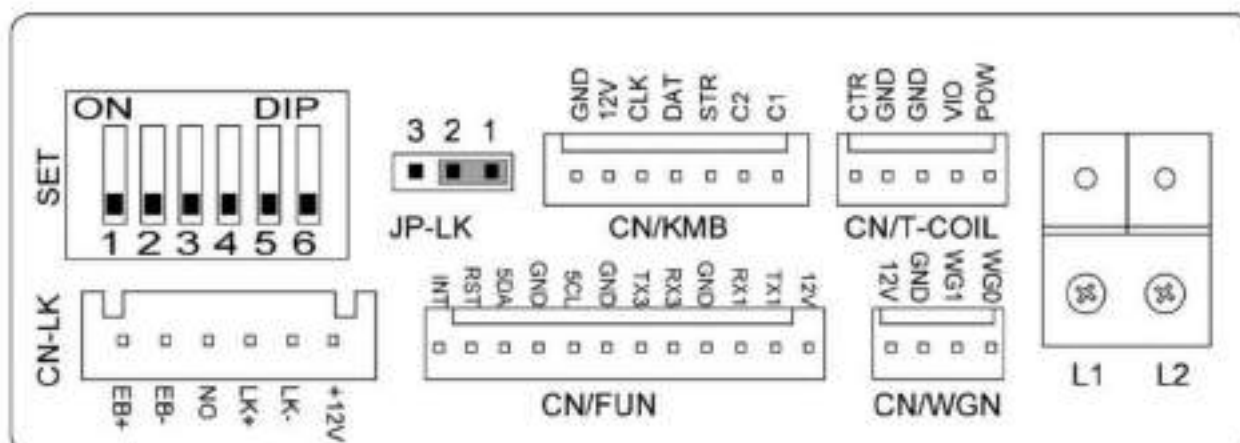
SET
ON DIP
1 2 3 4 5 6

3 2 1
JP-LK

GND 12V CLK DAT STR C2 C1
CN/KMB

CTR GND GND VIO POW
CN/T-COIL

L1 L2

CN-LK
EB+ EB- NO LK+ LK- +12V

INT RST SDA GND SCL GND TX3 RX3 GND RX1 TX1 12V
CN/FUN

12V GND WG1 WG0
CN/WGN